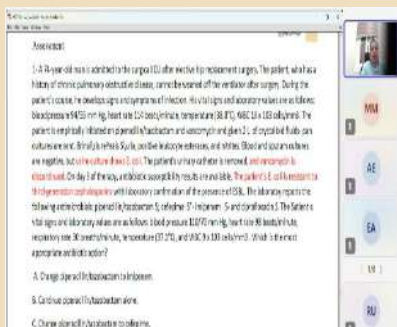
Assessment

1- A 74-year-old man is admitted to the surgical ICU after elective hip replacement surgery. The patient, who has a history of chronic pulmonary obstructive disease, cannot be weaned off the ventilator after surgery. During the patient's course, he develops signs and symptoms of infection. His vital signs and laboratory values are as follows: blood pressure 94/55 mm Hg, heart rate 114 beats/minute, temperature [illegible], WBC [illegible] cells/mm3. The patient is empirically initiated on piperacillin/tazobactam and vancomycin and given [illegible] of crystalloid fluids. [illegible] cultures are sent. Blood cultures are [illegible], positive leukocyte esterases, and nitrites. Blood and sputum cultures are negative, but urine culture shows E. coli. The patient's urinary catheter is removed, and vancomycin is discontinued. On day 3 of therapy, antibiotic susceptibility results are available. The patient's E. coli is resistant to third-generation cephalosporins with laboratory confirmation of the presence of ESBL. The laboratory reports the following antimicrobials: piperacillin/tazobactam S, cefepime S, imipenem S, and ciprofloxacin S. The patient's vital signs and laboratory values are as follows: blood pressure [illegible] mm Hg, heart rate 98 beats/minute, respiratory rate 20 breaths/minute, temperature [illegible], and WBC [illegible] cells/mm3. Which is the most appropriate antibiotic option?

A. Change piperacillin/tazobactam to imipenem.

B. Continue piperacillin/tazobactam alone.

C. Change piperacillin/tazobactam to cefepime.

MM

AE

EA

RU